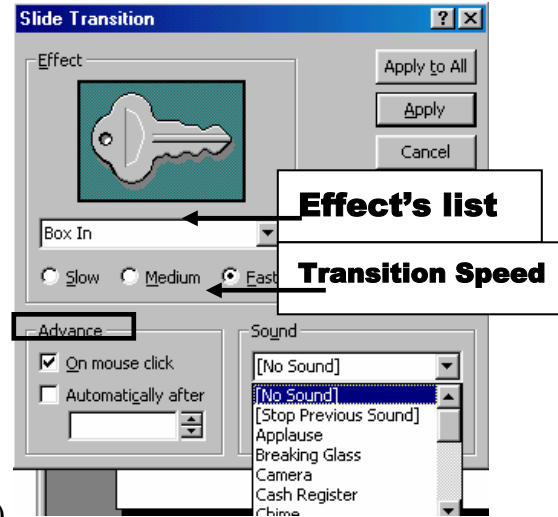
Slide Transition

?

Effect

Apply to All

Apply

Cancel

Effect's list

Box In

Slow Medium Fast

Transition Speed

Advance

On mouse click

Automatically after

Sound

[No Sound]

[No Sound]
[Stop Previous Sound]
Applause
Breaking Glass
Camera
Cash Register
Chime